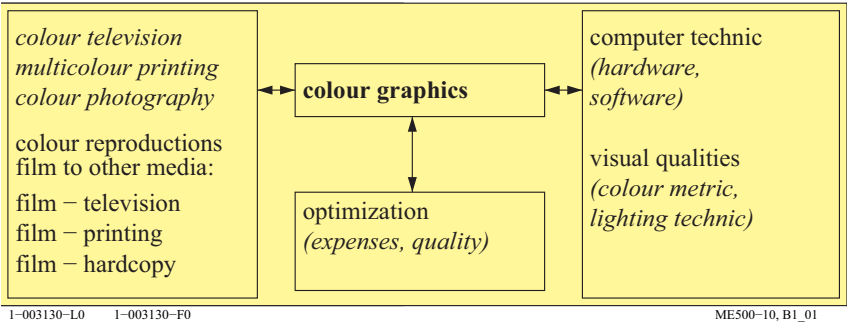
colour television
multicolour printing
colour photography

colour reproductions
film to other media:

film − television
film − printing
film − hardcopy

colour graphics

optimization
(expenses, quality)

computer technic
(hardware,
software)

visual qualities
(colour metric,
lighting technic)

1−003130−L0 1−003130−F0

ME500−10, B1_01